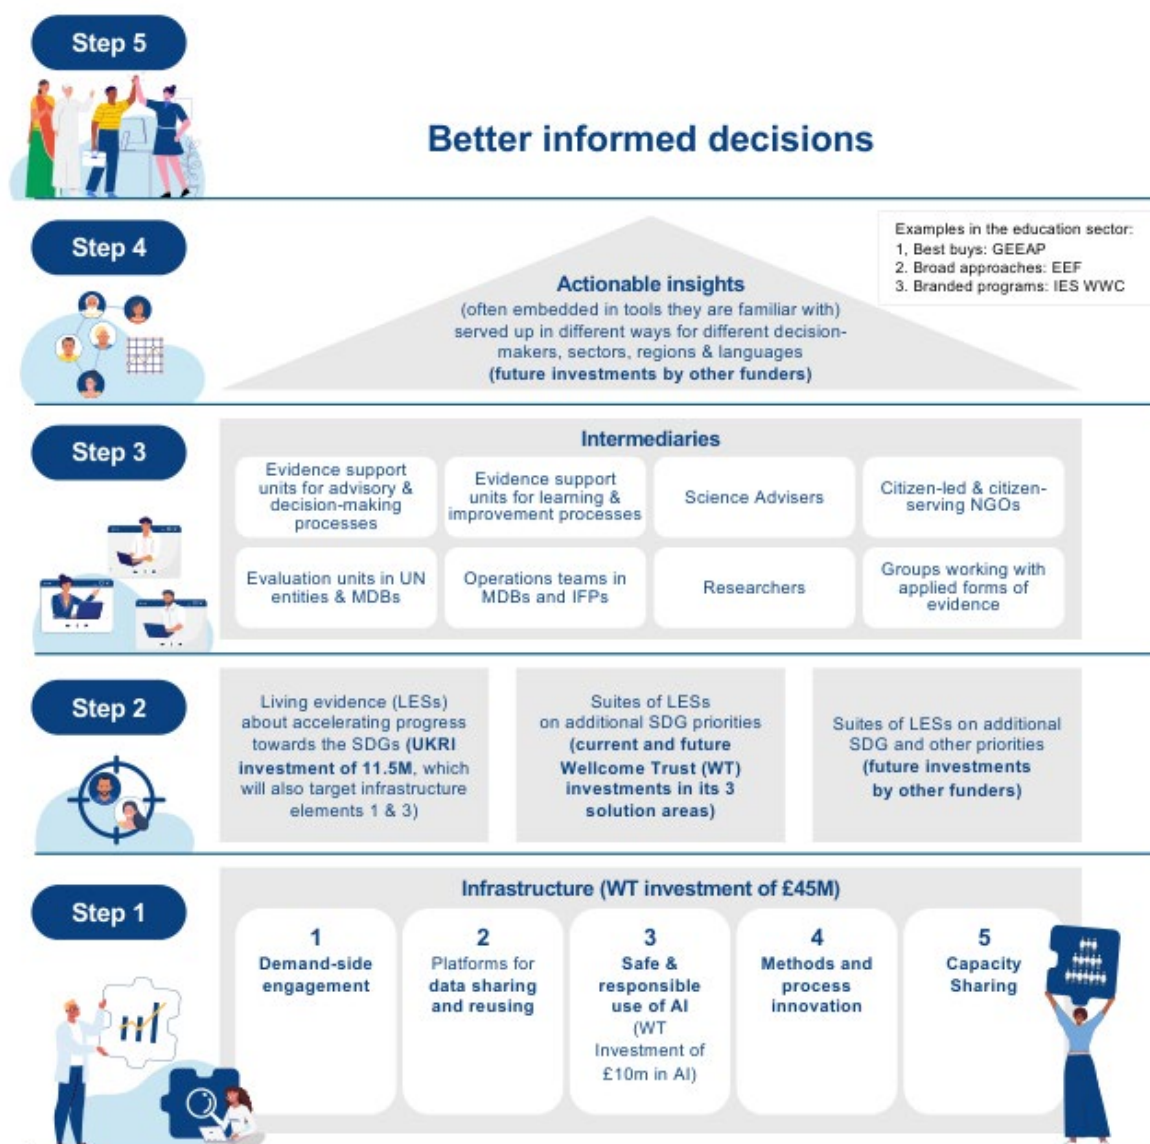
Step 5

Better informed decisions

Step 4

Examples in the education sector:
1. Best buys: GEEAP
2. Broad approaches: EEF
3. Branded programs: IES WWC

Actionable insights
(often embedded in tools they are familiar with) served up in different ways for different decision-makers, sectors, regions & languages
(future investments by other funders)

Step 3

Intermediaries

| Evidence support units for advisory & decision-making processes | Evidence support units for learning & improvement processes | Science Advisers | Citizen-led & citizen-serving NGOs |
|---|---|---|---|
| Evaluation units in UN entities & MDBs | Operations teams in MDBs and IFPs | Researchers | Groups working with applied forms of evidence |

Step 2

Living evidence (LESs) about accelerating progress towards the SDGs (UKRI investment of 11.5M, which will also target infrastructure elements 1 & 3)

Suites of LESs on additional SDG priorities (current and future Wellcome Trust (WT) investments in its 3 solution areas)

Suites of LESs on additional SDG and other priorities (future investments by other funders)

Step 1

Infrastructure (WT investment of £45M)

1
Demand-side engagement

2
Platforms for data sharing and reusing

3
Safe & responsible use of AI (WT Investment of £10m in AI)

4
Methods and process innovation

5
Capacity Sharing